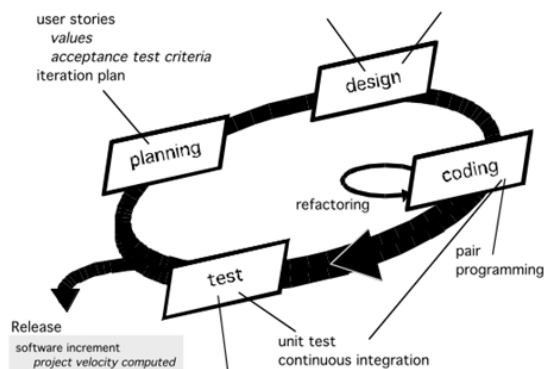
user stories
values
acceptance test criteria
iteration plan

design

planning

coding

refactoring

pair programming

test

Release
software increment
project velocity computed

unit test
continuous integration